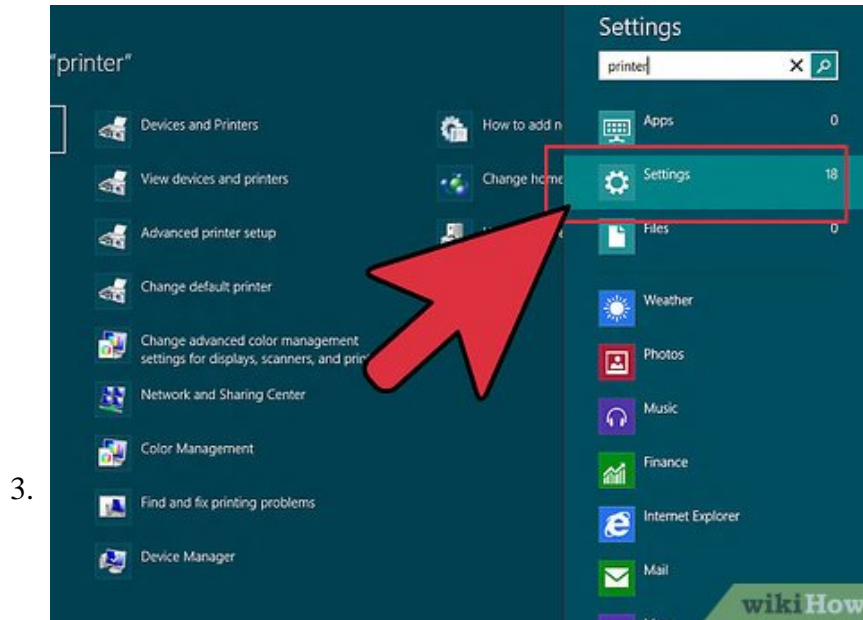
3.

"printer"

Devices and Printers

View devices and printers

Advanced printer setup

Change default printer

Change advanced color management settings for displays, scanners, and prin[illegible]

Network and Sharing Center

Color Management

Find and fix printing problems

Device Manager

How to add n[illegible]

Change hom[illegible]

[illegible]

Settings

printer

Apps 0

Settings 18

Files 0

Weather

Photos

Music

Finance

Internet Explorer

Mail

wikiHow